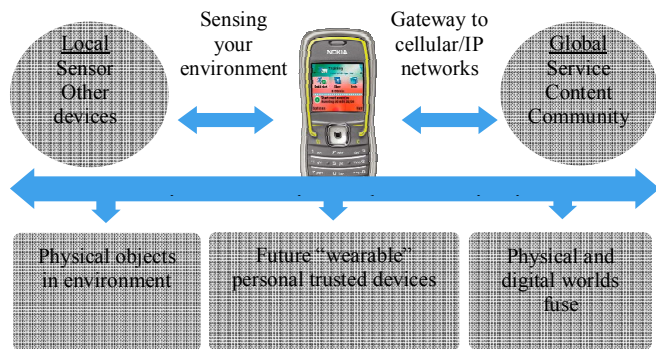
Local
Sensor
Other
devices

Sensing
your
environment

NOKIA

Gateway to
cellular/IP
networks

Global
Service
Content
Community

Physical objects
in environment

Future "wearable"
personal trusted devices

Physical and
digital worlds
fuse